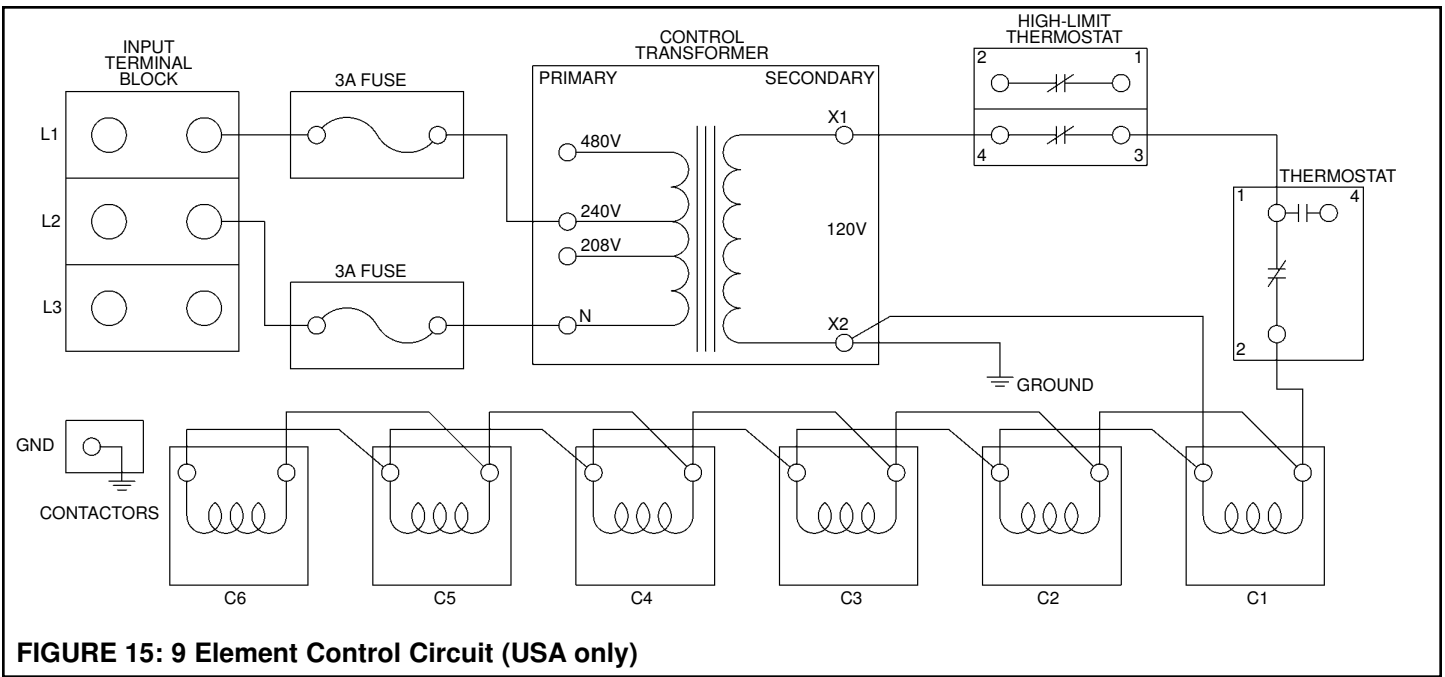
INPUT TERMINAL BLOCK

L1

L2

L3

3A FUSE

3A FUSE

CONTROL TRANSFORMER

PRIMARY

SECONDARY

480V

240V

208V

N

X1

120V

X2

HIGH-LIMIT THERMOSTAT

2

1

4

3

THERMOSTAT

1

4

2

GROUND

GND

CONTACTORS

C6

C5

C4

C3

C2

C1

FIGURE 15: 9 Element Control Circuit (USA only)